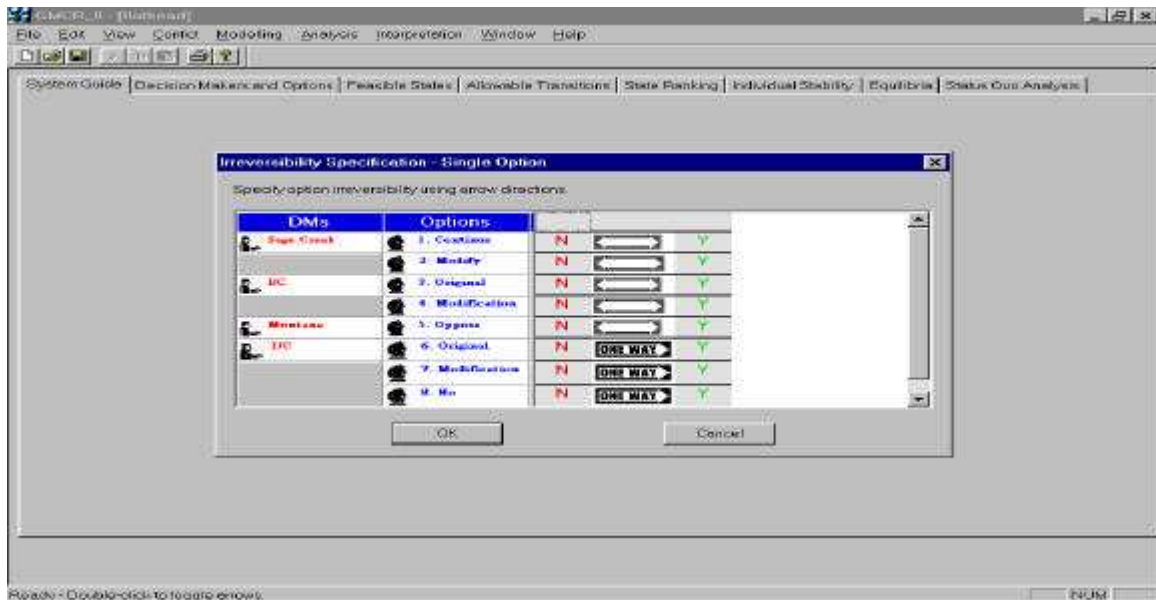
GMCR_II - [Flathead]

File Edit View Conflict Modelling Analysis Interpretation Window Help

System Guide | Decision Makers and Options | Feasible States | Allowable Transitions | State Ranking | Individual Stability | Equilibria | Status Quo Analysis

Irreversibility Specification - Single Option

Specify option irreversibility using arrow directions.

| DMs | Options | | | |
|---|---|---|---|---|
| Sage Creek | 1. Continue | N | | Y |
| | 2. Modify | N | | Y |
| BC | 3. Original | N | | Y |
| | 4. Modification | N | | Y |
| Montana | 5. Oppose | N | | Y |
| IJC | 6. Original | N | ONE WAY | Y |
| | 7. Modification | N | ONE WAY | Y |
| | 8. No | N | ONE WAY | Y |

OK

Cancel

Ready - Double-click to toggle arrows

NUM